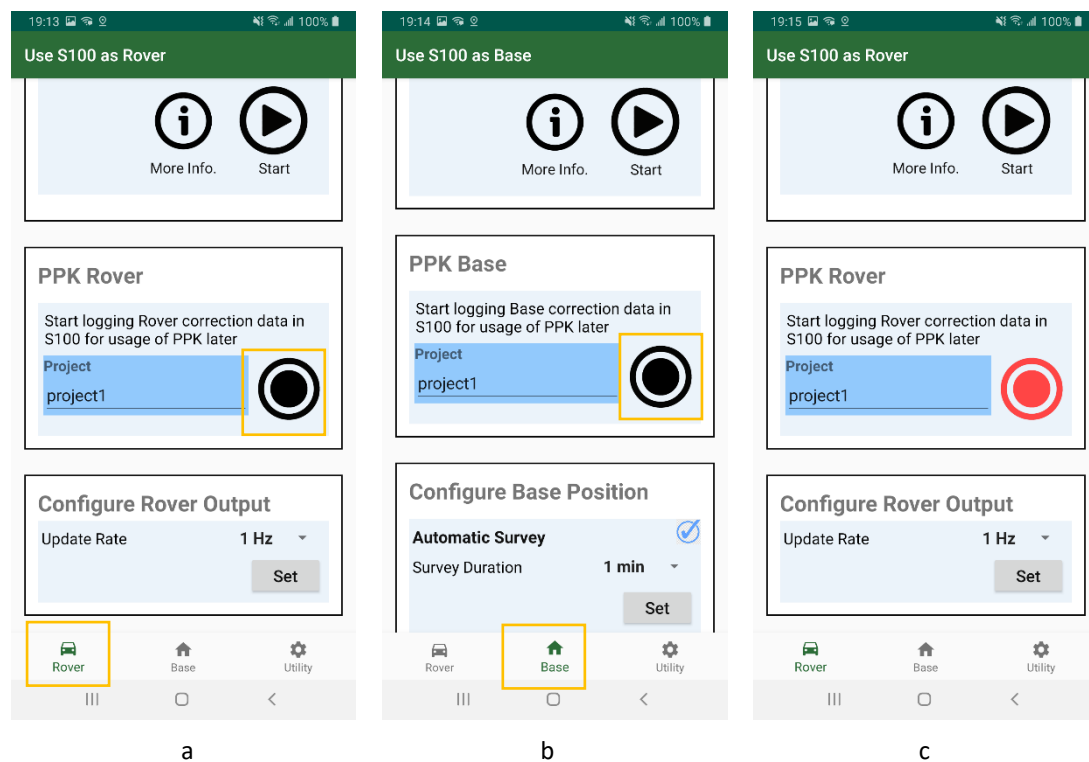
19:13 100%
Use S100 as Rover
More Info. Start
PPK Rover
Start logging Rover correction data in S100 for usage of PPK later
Project
project1
Configure Rover Output
Update Rate 1 Hz
Set
Rover Base Utility
a

19:14 100%
Use S100 as Base
More Info. Start
PPK Base
Start logging Base correction data in S100 for usage of PPK later
Project
project1
Configure Base Position
Automatic Survey
Survey Duration 1 min
Set
Rover Base Utility
b

19:15 100%
Use S100 as Rover
More Info. Start
PPK Rover
Start logging Rover correction data in S100 for usage of PPK later
Project
project1
Configure Rover Output
Update Rate 1 Hz
Set
Rover Base Utility
c